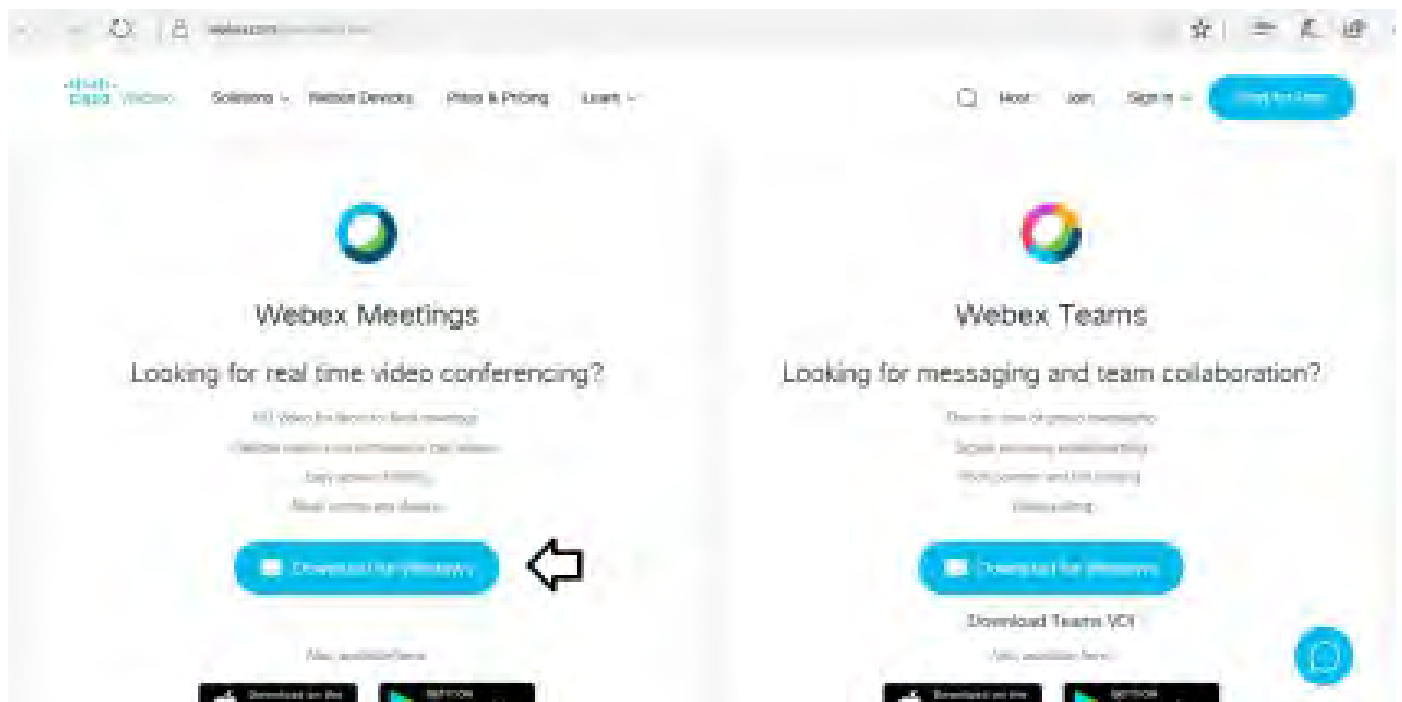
webex.com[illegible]

cisco Webex Solutions Webex Devices Plans & Pricing Learn

Host Join Sign in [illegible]

Webex Meetings

Looking for real time video conferencing?

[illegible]

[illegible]

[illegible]

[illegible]

Download for Windows

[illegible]

Download on the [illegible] GET IT ON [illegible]

Webex Teams

Looking for messaging and team collaboration?

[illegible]

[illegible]

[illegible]

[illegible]

Download for Windows

Download Teams VDI

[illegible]

Download on the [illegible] GET IT ON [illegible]